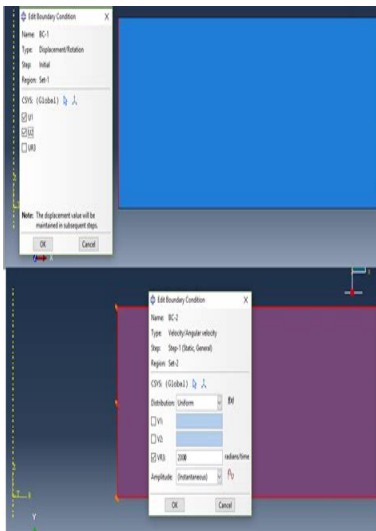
Edit Boundary Condition X

Name: BC-1
Type: Displacement/Rotation
Step: Initial
Region: Set-1

CSYS: (Global)

☑ U1
☑ U2
☐ UR3

Note: The displacement value will be maintained in subsequent steps.

OK Cancel

Edit Boundary Condition X

Name: BC-2
Type: Velocity/Angular velocity
Step: Step-1 (Static, General)
Region: Set-2

CSYS: (Global)

Distribution: Uniform f(x)

☐ V1:
☐ V2:
☑ VR3: 2000 radians/time

Amplitude: (Instantaneous)

OK Cancel

Y